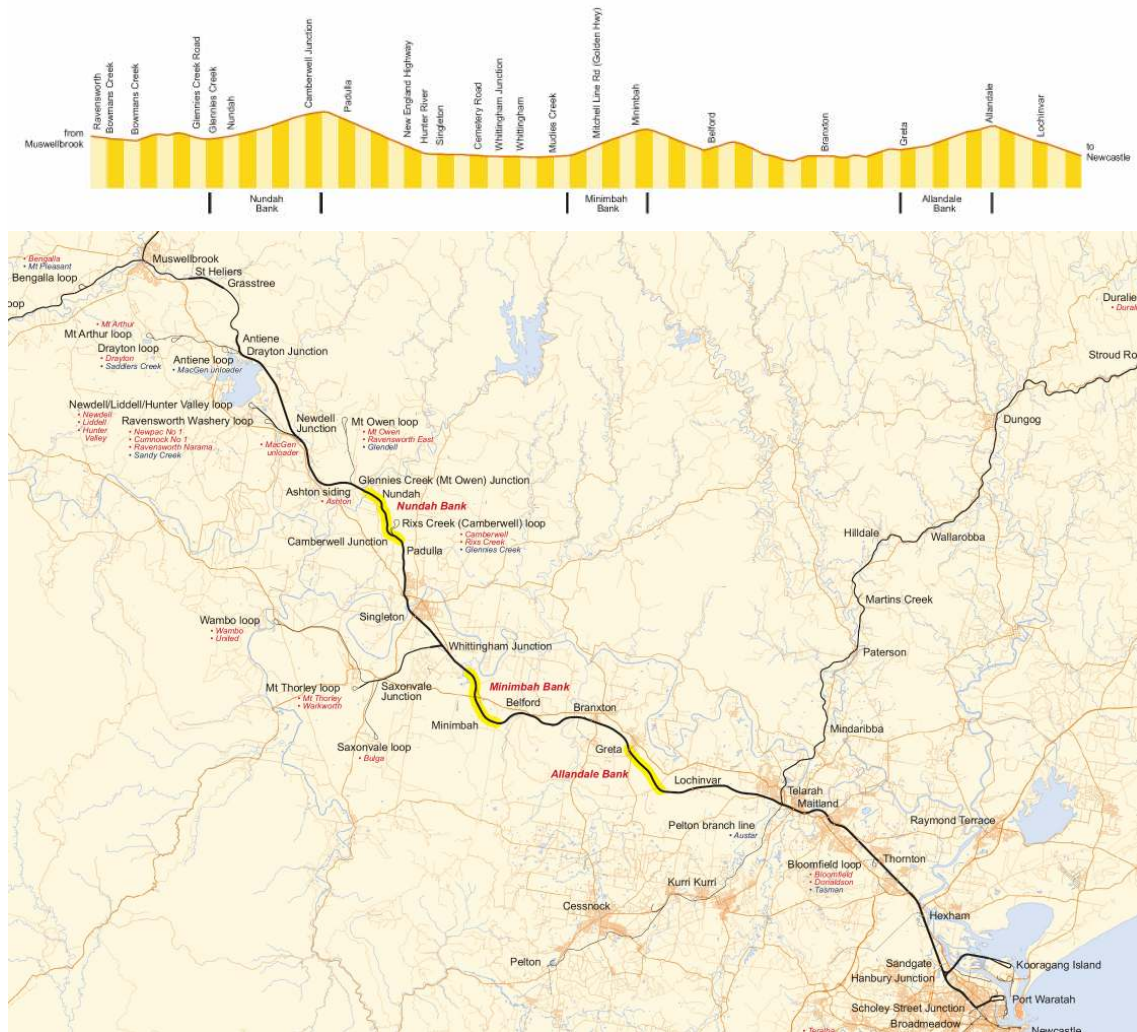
from Muswellbrook

Ravensworth
Bowmans Creek
Bowmans Creek
Glennies Creek Road
Glennies Creek
Nundah
Camberwell Junction
Padulla
New England Highway
Hunter River
Singleton
Cemetery Road
Whittingham Junction
Whittingham
Mudies Creek
Mitchell Line Rd (Golden Hwy)
Minimbah
Belford
Branxton
Greta
Allandale
Lochinvar

to Newcastle

Nundah Bank
Minimbah Bank
Allandale Bank

• Bengalla
• Mt Pleasant
Bengalla loop
oop
Muswellbrook
St Heliers
Grasstree
• Mt Arthur
Mt Arthur loop
Drayton loop
• Drayton
• Saddlers Creek
Antiene loop
• MacGen unloader
Antiene
Drayton Junction
Newdell/Liddell/Hunter Valley loop
• Newdell
• Liddell
• Hunter Valley
Ravensworth Washery loop
• Newpac No 1
• Cumnock No 1
• Ravensworth Narama
• Sandy Creek
• MacGen unloader
Newdell Junction
Mt Owen loop
• Mt Owen
• Ravensworth East
• Glendell
Glennies Creek (Mt Owen) Junction
Nundah
Ashton siding
• Ashton
Nundah Bank
Rixs Creek (Camberwell) loop
• Camberwell
• Rixs Creek
• Glennies Creek
Camberwell Junction
Padulla
Singleton
Wambo loop
• Wambo
• United
Whittingham Junction
Mt Thorley loop
• Mt Thorley
• Warkworth
Saxonvale Junction
Minimbah Bank
Belford
Minimbah
Saxonvale loop
• Bulga
Branxton
Greta
Allandale Bank
Lochinvar
Telarah
Maitland
Pelton branch line
• Austar
Kurri Kurri
Cessnock
Pelton
Bloomfield loop
• Bloomfield
• Donaldson
• Tasman
Thornton
Hexham
Sandgate
Hanbury Junction
Scholey Street Junction
Broadmeadow
Newcastle
Kooragang Island
Port Waratah
Raymond Terrace
Mindaribba
Paterson
Martins Creek
Hilldale
Wallarobba
Dungog
Duralie
• Dural
Stroud Ro
• Teralba